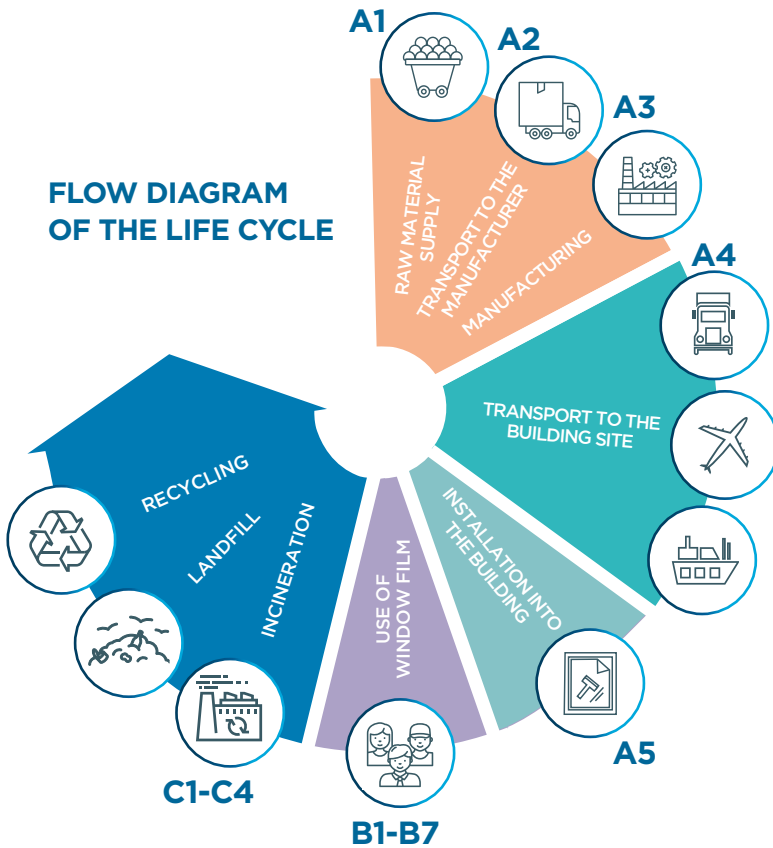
FLOW DIAGRAM OF THE LIFE CYCLE

A1

RAW MATERIAL SUPPLY

A2

TRANSPORT TO THE MANUFACTURER

A3

MANUFACTURING

A4

TRANSPORT TO THE BUILDING SITE

INSTALLATION INTO THE BUILDING

A5

USE OF WINDOW FILM

B1-B7

RECYCLING

LANDFILL

INCINERATION

C1-C4